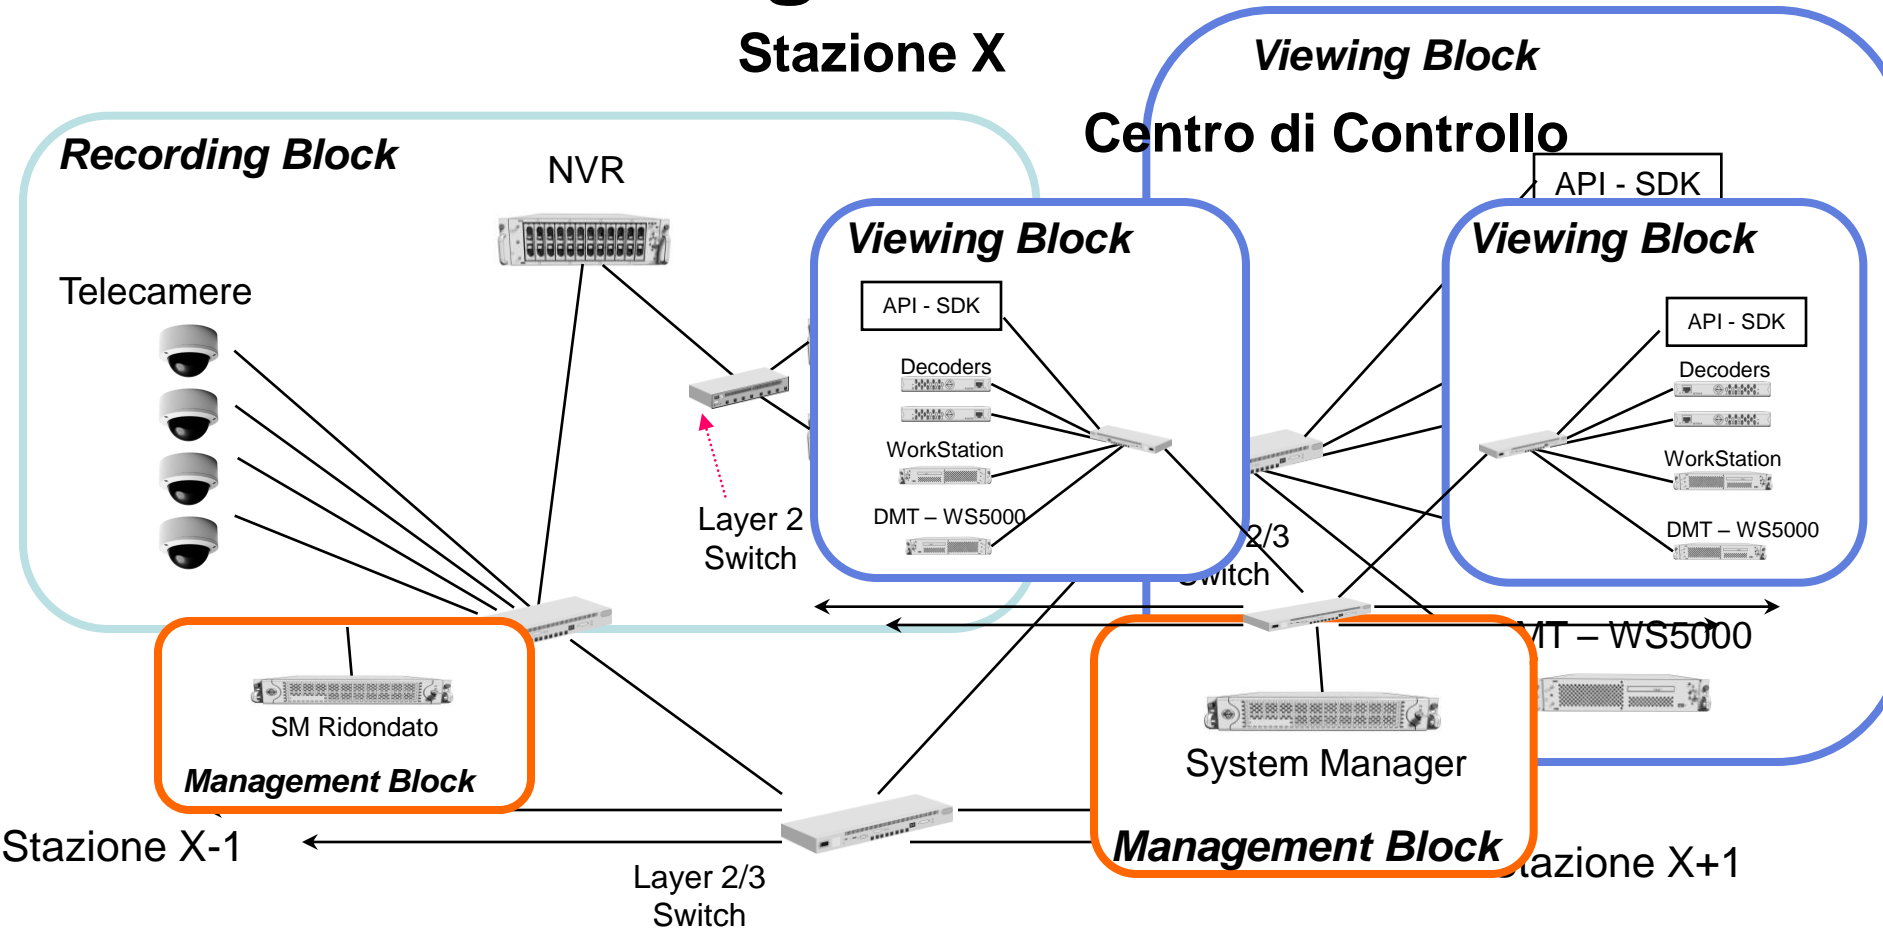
Stazione X

Viewing Block

Centro di Controllo

API - SDK

Recording Block

NVR

Telecamere

Viewing Block

API - SDK

Decoders

WorkStation

DMT – WS5000

Layer 2
Switch

Viewing Block

API - SDK

Decoders

WorkStation

DMT – WS5000

2/3
Switch

MT – WS5000

SM Ridondato

Management Block

System Manager

Management Block

Stazione X-1

Layer 2/3
Switch

azione X+1